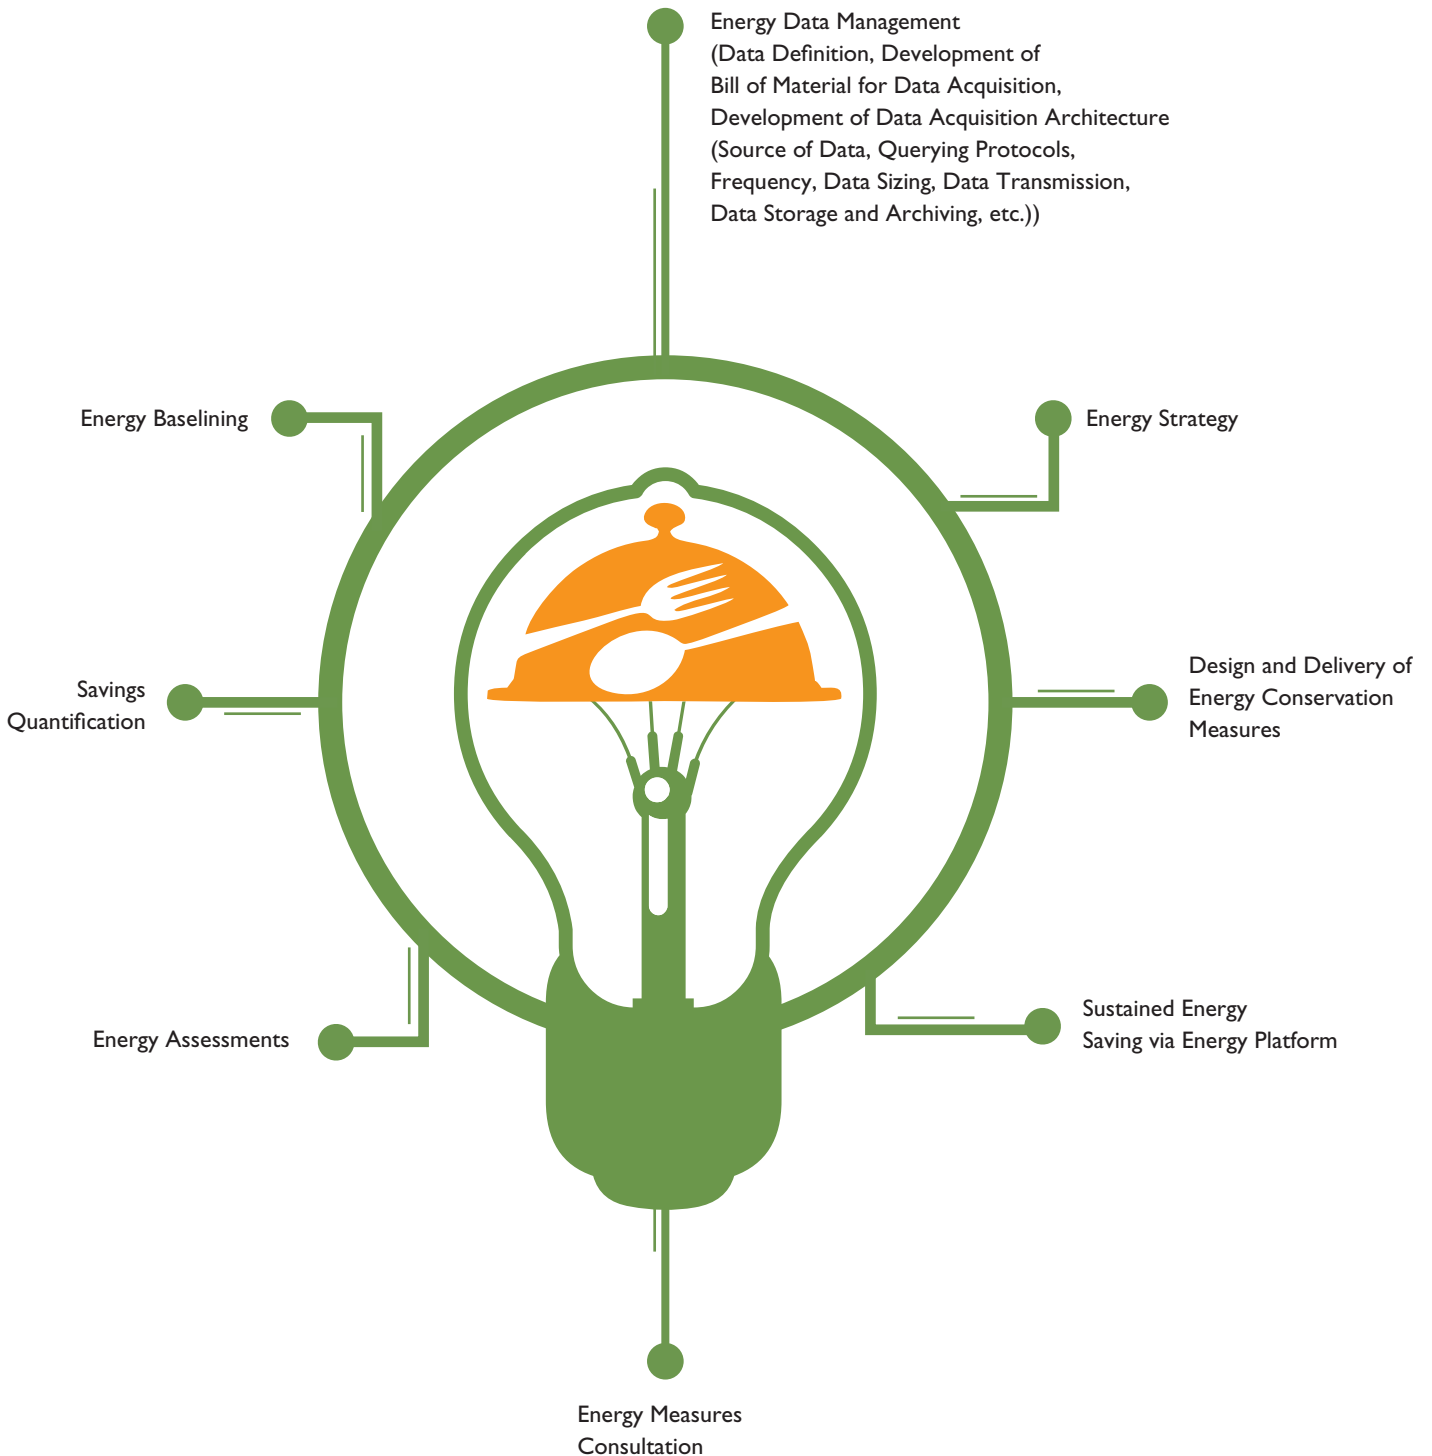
Energy Data Management
(Data Definition, Development of Bill of Material for Data Acquisition, Development of Data Acquisition Architecture (Source of Data, Querying Protocols, Frequency, Data Sizing, Data Transmission, Data Storage and Archiving, etc.))

Energy Baselining

Energy Strategy

Savings Quantification

Design and Delivery of Energy Conservation Measures

Energy Assessments

Sustained Energy Saving via Energy Platform

Energy Measures Consultation